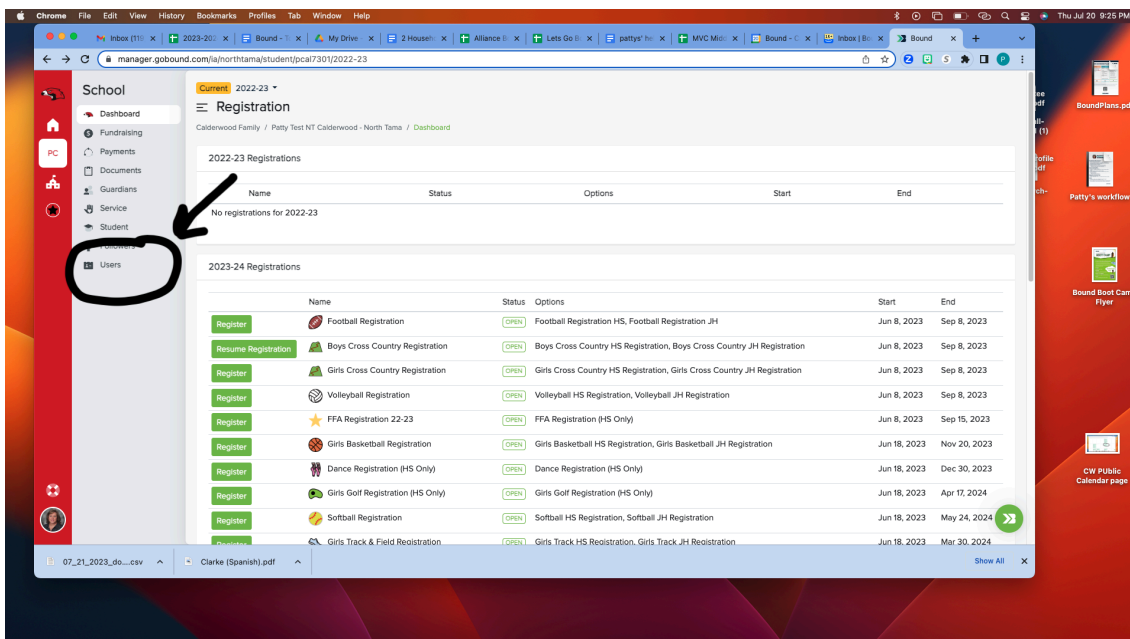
Chrome File Edit View History Bookmarks Profiles Tab Window Help
Thu Jul 20 9:25 PM

Inbox (116) | 2023-202 | Bound - S | My Drive | 2 Househ | Alliance B | Lets Go B | pattys' ho | MVC Midd | Bound - C | Inbox | Bo | Bound

manager.gobound.com/ia/northtama/student/pcal7301/2022-23

School
Dashboard
Fundraising
Payments
Documents
Guardians
Service
Student
Followers
Users

PC

Current 2022-23
Registration
Calderwood Family / Patty Test NT Calderwood - North Tama / Dashboard

2022-23 Registrations

| Name | Status | Options | Start | End |
|---|---|---|---|---|
| No registrations for 2022-23 | | | | |

2023-24 Registrations

| | Name | Status | Options | Start | End |
|---|---|---|---|---|---|
| Register | Football Registration | OPEN | Football Registration HS, Football Registration JH | Jun 8, 2023 | Sep 8, 2023 |
| Resume Registration | Boys Cross Country Registration | OPEN | Boys Cross Country HS Registration, Boys Cross Country JH Registration | Jun 8, 2023 | Sep 8, 2023 |
| Register | Girls Cross Country Registration | OPEN | Girls Cross Country HS Registration, Girls Cross Country JH Registration | Jun 8, 2023 | Sep 8, 2023 |
| Register | Volleyball Registration | OPEN | Volleyball HS Registration, Volleyball JH Registration | Jun 8, 2023 | Sep 8, 2023 |
| Register | FFA Registration 22-23 | OPEN | FFA Registration (HS Only) | Jun 8, 2023 | Sep 15, 2023 |
| Register | Girls Basketball Registration | OPEN | Girls Basketball HS Registration, Girls Basketball JH Registration | Jun 18, 2023 | Nov 20, 2023 |
| Register | Dance Registration (HS Only) | OPEN | Dance Registration (HS Only) | Jun 18, 2023 | Dec 30, 2023 |
| Register | Girls Golf Registration (HS Only) | OPEN | Girls Golf Registration (HS Only) | Jun 18, 2023 | Apr 17, 2024 |
| Register | Softball Registration | OPEN | Softball HS Registration, Softball JH Registration | Jun 18, 2023 | May 24, 2024 |
| Register | Girls Track & Field Registration | OPEN | Girls Track HS Registration, Girls Track JH Registration | Jun 18, 2023 | Mar 30, 2024 |

07_21_2023_do....csv
Clarke (Spanish).pdf
Show All

BoundPlans.pdf
Patty's workflow
Bound Boot Camp Flyer
CW PUblic Calendar page